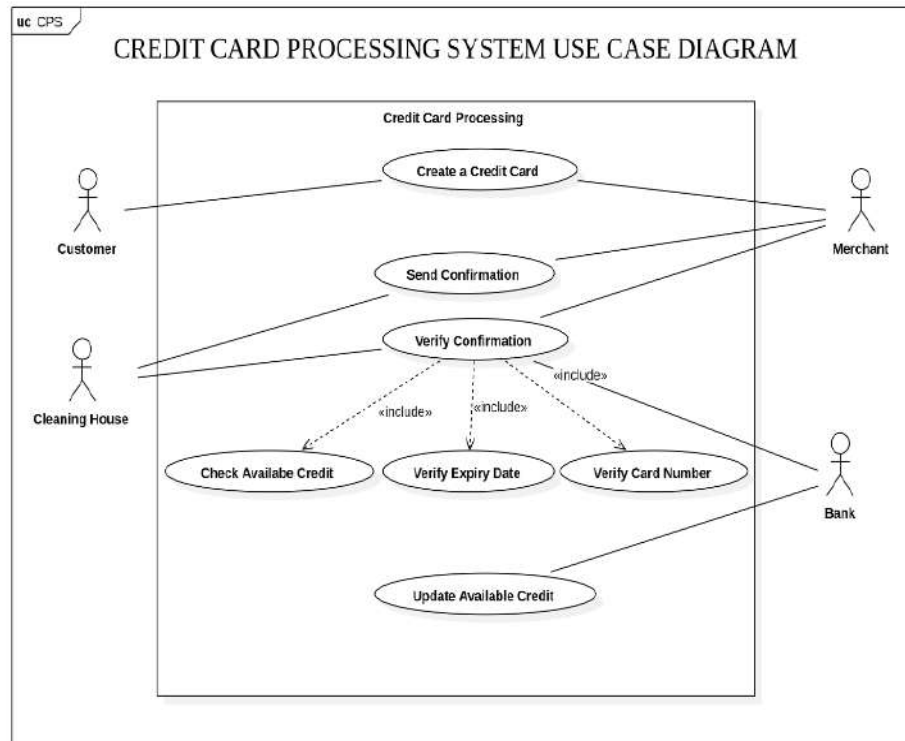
uc CPS

CREDIT CARD PROCESSING SYSTEM USE CASE DIAGRAM

Credit Card Processing

Create a Credit Card

Customer

Merchant

Send Confirmation

Verify Confirmation

Cleaning House

«include»

«include»

«include»

Check Availabe Credit

Verify Expiry Date

Verify Card Number

Bank

Update Available Credit